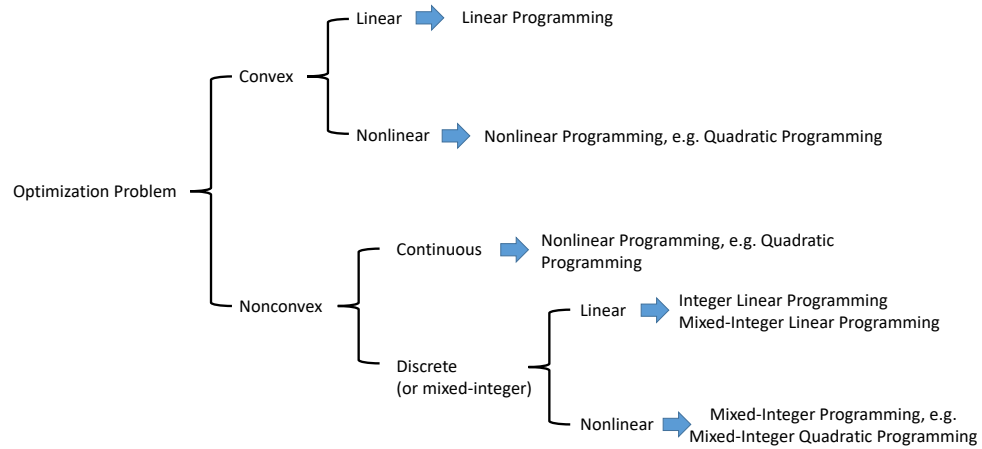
Optimization Problem

Convex

Linear

Linear Programming

Nonlinear

Nonlinear Programming, e.g. Quadratic Programming

Nonconvex

Continuous

Nonlinear Programming, e.g. Quadratic Programming

Discrete (or mixed-integer)

Linear

Integer Linear Programming
Mixed-Integer Linear Programming

Nonlinear

Mixed-Integer Programming, e.g. Mixed-Integer Quadratic Programming